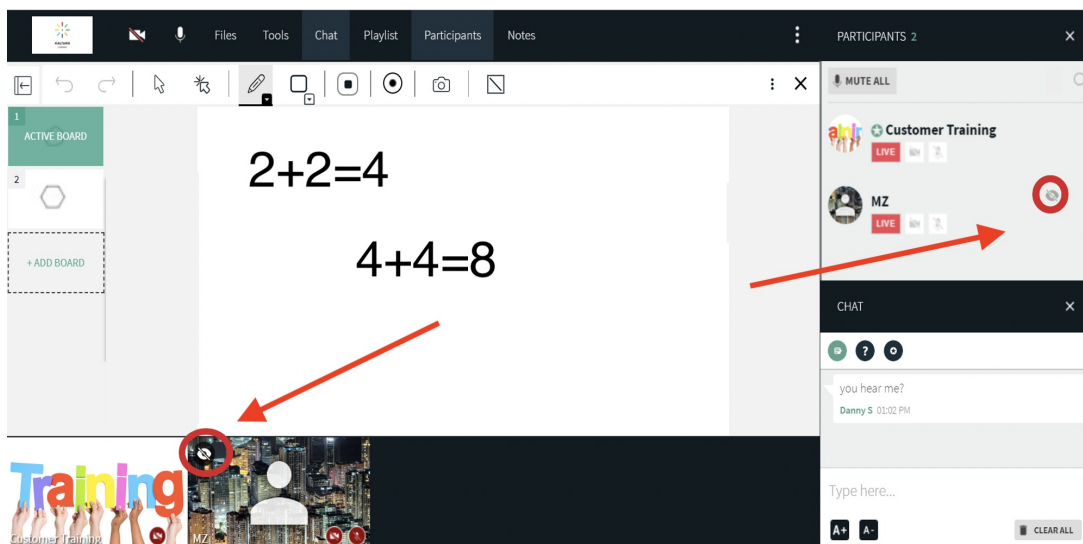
Files Tools Chat Playlist Participants Notes

PARTICIPANTS 2

MUTE ALL

Customer Training
LIVE

MZ
LIVE

1
ACTIVE BOARD
2
+ ADD BOARD

2+2=4

4+4=8

CHAT

you hear me?
Danny S 01:02 PM

Type here...

A+ A-

CLEAR ALL

Training
Customer Training
MZ